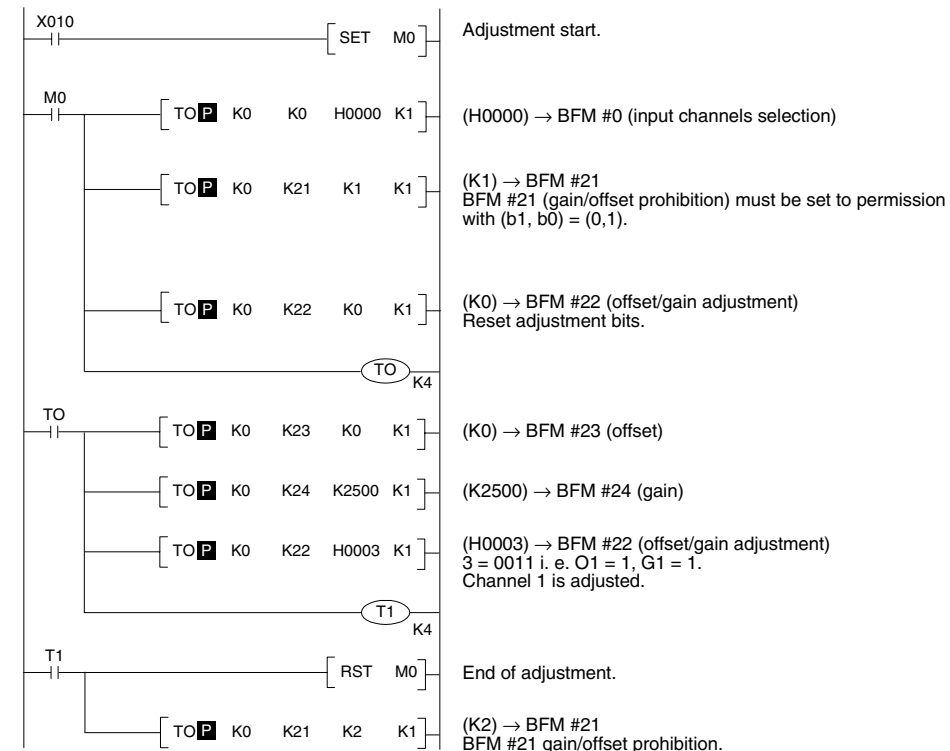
X010
SET M0
Adjustment start.

M0
TO P K0 K0 H0000 K1
(H0000) → BFM #0 (input channels selection)

TO P K0 K21 K1 K1
(K1) → BFM #21
BFM #21 (gain/offset prohibition) must be set to permission with (b1, b0) = (0,1).

TO P K0 K22 K0 K1
(K0) → BFM #22 (offset/gain adjustment)
Reset adjustment bits.

TO
K4

TO
TO P K0 K23 K0 K1
(K0) → BFM #23 (offset)

TO P K0 K24 K2500 K1
(K2500) → BFM #24 (gain)

TO P K0 K22 H0003 K1
(H0003) → BFM #22 (offset/gain adjustment)
3 = 0011 i. e. O1 = 1, G1 = 1.
Channel 1 is adjusted.

T1
K4

T1
RST M0
End of adjustment.

TO P K0 K21 K2 K1
(K2) → BFM #21
BFM #21 gain/offset prohibition.